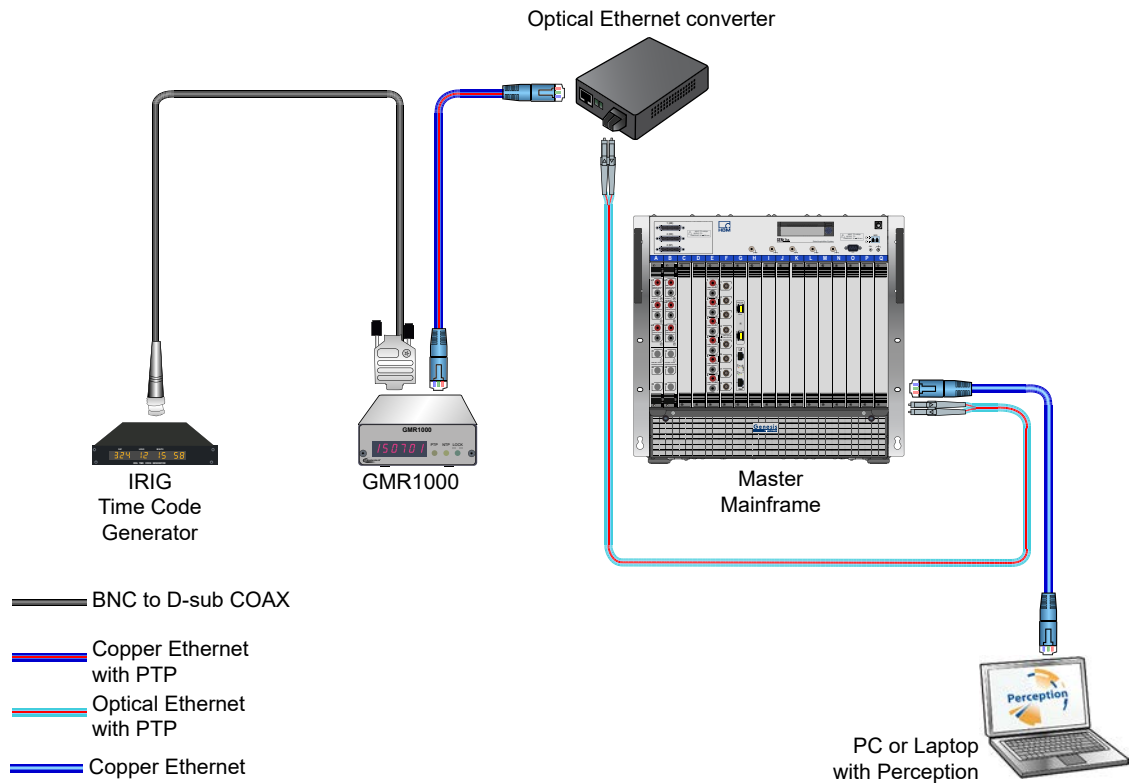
Optical Ethernet converter

324 12 15 58

IRIG
Time Code
Generator

GMR1000
150701
PTP NTP LOCK

GMR1000

Genesis

Master
Mainframe

BNC to D-sub COAX

Copper Ethernet with PTP

Optical Ethernet with PTP

Copper Ethernet

Perception

PC or Laptop with Perception